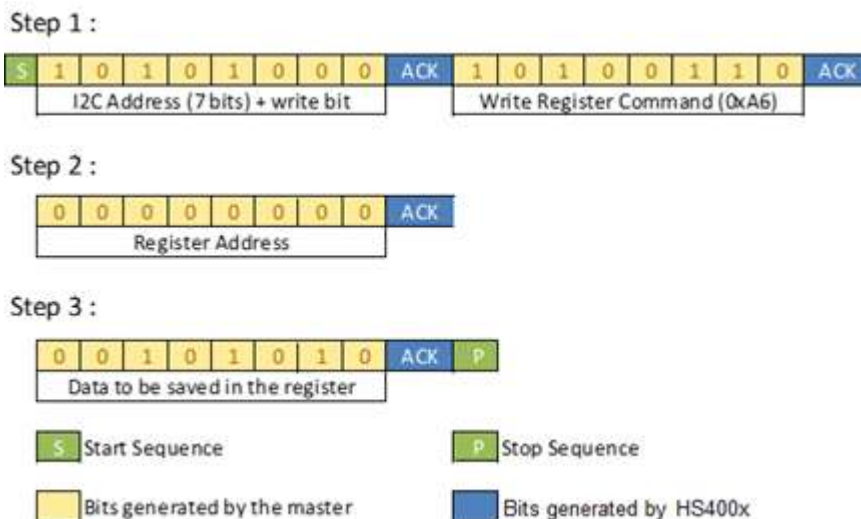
Step 1 :

| S | 1 | 0 | 1 | 0 | 1 | 0 | 0 | 0 | ACK | 1 | 0 | 1 | 0 | 0 | 1 | 1 | 0 | ACK |
|---|---|---|---|---|---|---|---|---|---|---|---|---|---|---|---|---|---|---|

I2C Address (7 bits) + write bit

Write Register Command (0xA6)

Step 2 :

| 0 | 0 | 0 | 0 | 0 | 0 | 0 | 0 | ACK |
|---|---|---|---|---|---|---|---|---|

Register Address

Step 3 :

| 0 | 0 | 1 | 0 | 1 | 0 | 1 | 0 | ACK | P |
|---|---|---|---|---|---|---|---|---|---|

Data to be saved in the register

S Start Sequence

P Stop Sequence

Bits generated by the master

Bits generated by HS400x